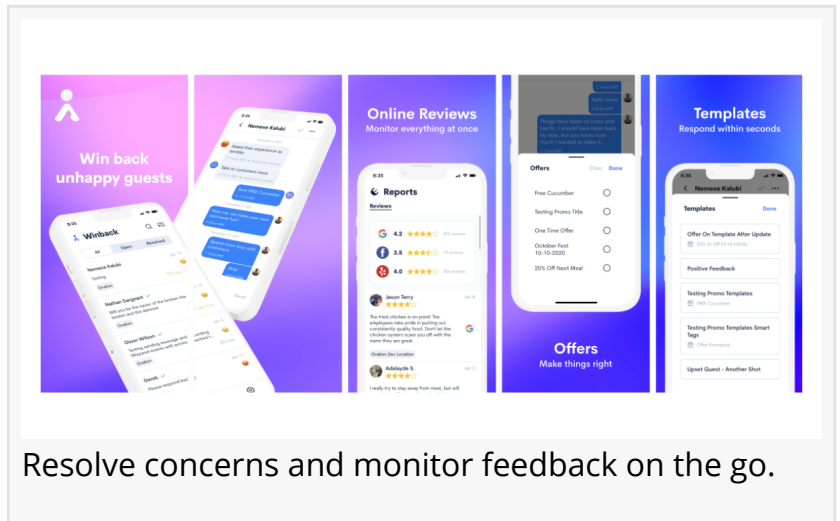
Win back unhappy guests

Winback

All Open Resolved

Nemese Kalubi

Testing

Nathan Sargeant

Dixon Wilson

Derek

Nemese Kalubi

Send FREE Cucumber

Online Reviews

Monitor everything at once

8:35

Reports

Reviews

4.2 ★★★★

3.5 ★★★★

4.0 ★★★★

Jason Terry

The fried chicken is on point! The employees take pride in putting out consistently quality food. Don't let the chicken oysters scare you off with the name they are great.

Adalayde S.

I really try to stay away from meat, but will

Offers

Clear Done

Free Cucumber

Testing Promo Title

One Time Offer

October Fest 10-10-2020

20% Off Next Meal

Offers

Make things right

Templates

Respond within seconds

Nemese Kalubi

Templates Done

Offer On Template After Update

Positive Feedback

Testing Promo Templates

FREE Cucumber

Testing Promo Templates Smart Tags

Offer Prompted

Upset Guest - Another Shot

Resolve concerns and monitor feedback on the go.